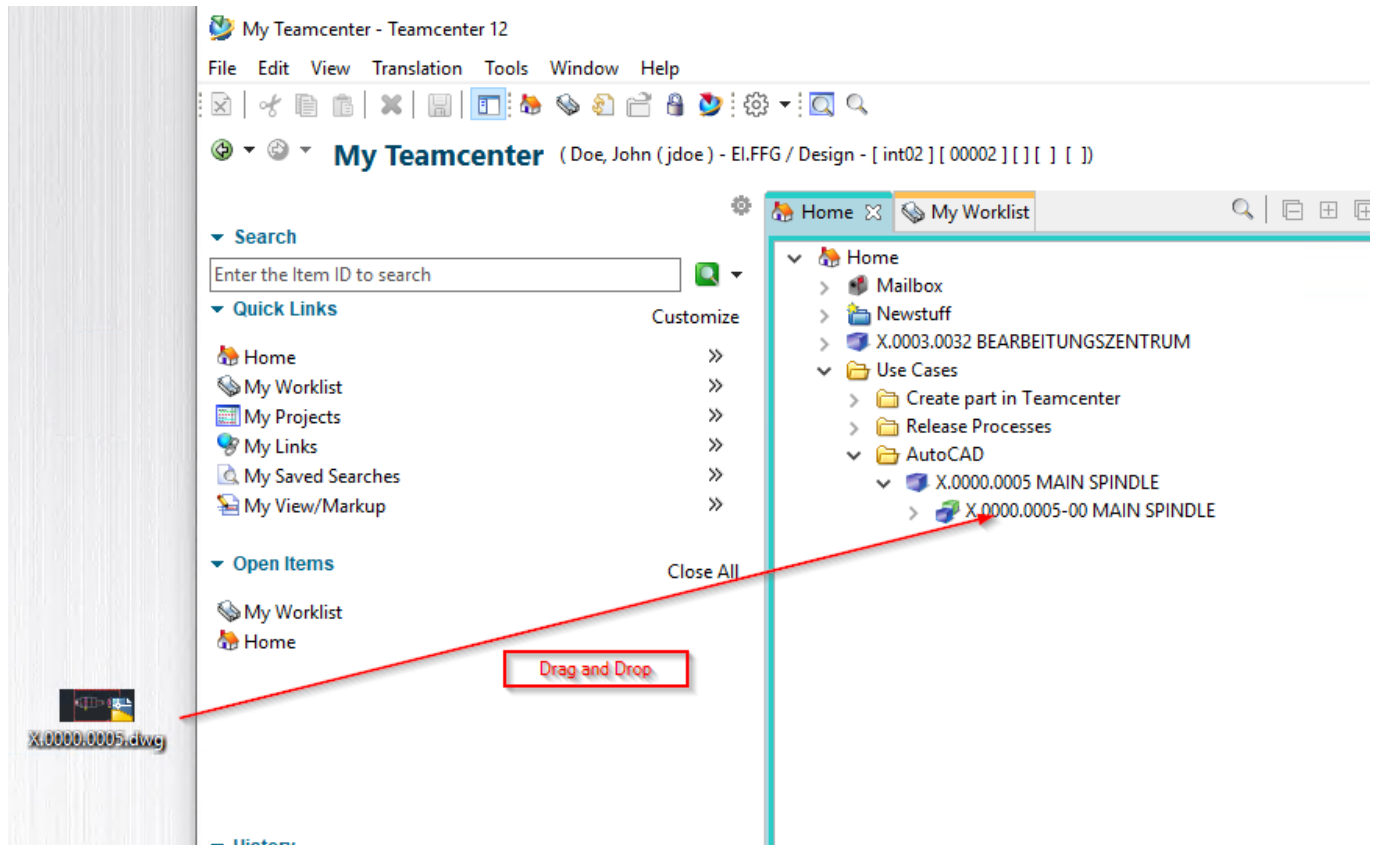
My Teamcenter - Teamcenter 12

File Edit View Translation Tools Window Help

My Teamcenter ( Doe, John ( jdoe ) - El.FFG / Design - [ int02 ] [ 00002 ] [ ] [ ] [ ] [ ])

Search

Enter the Item ID to search

Quick Links

Customize

Home »
My Worklist »
My Projects »
My Links »
My Saved Searches »
My View/Markup »

Open Items

Close All

My Worklist
Home

Drag and Drop

X.0000.0005.dwg

History

Home My Worklist

Home
Mailbox
Newstuff
X.0003.0032 BEARBEITUNGSZENTRUM
Use Cases
Create part in Teamcenter
Release Processes
AutoCAD
X.0000.0005 MAIN SPINDLE
X.0000.0005-00 MAIN SPINDLE